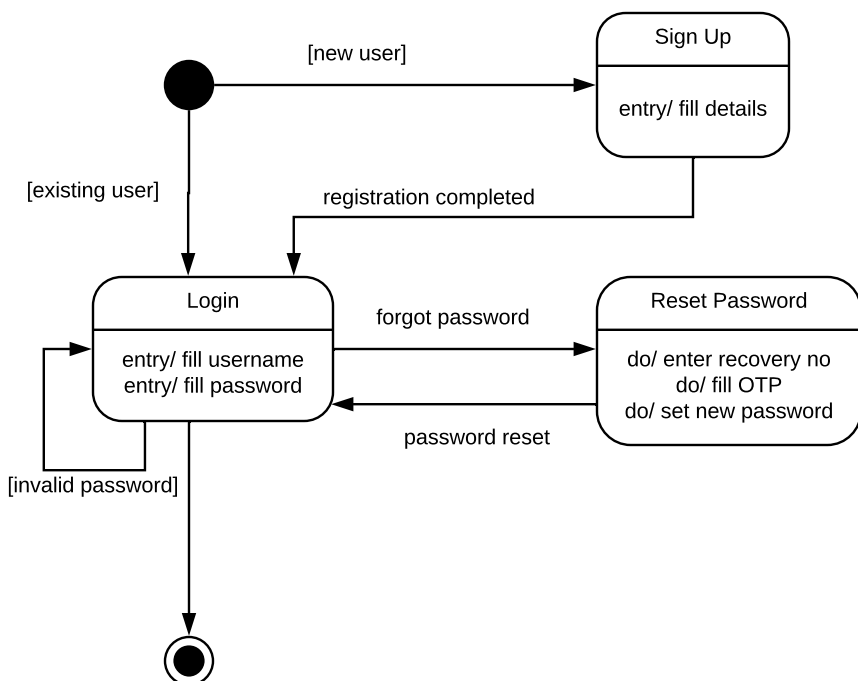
[new user]

Sign Up

entry/ fill details

[existing user]

registration completed

Login

entry/ fill username
entry/ fill password

forgot password

Reset Password

do/ enter recovery no
do/ fill OTP
do/ set new password

password reset

[invalid password]